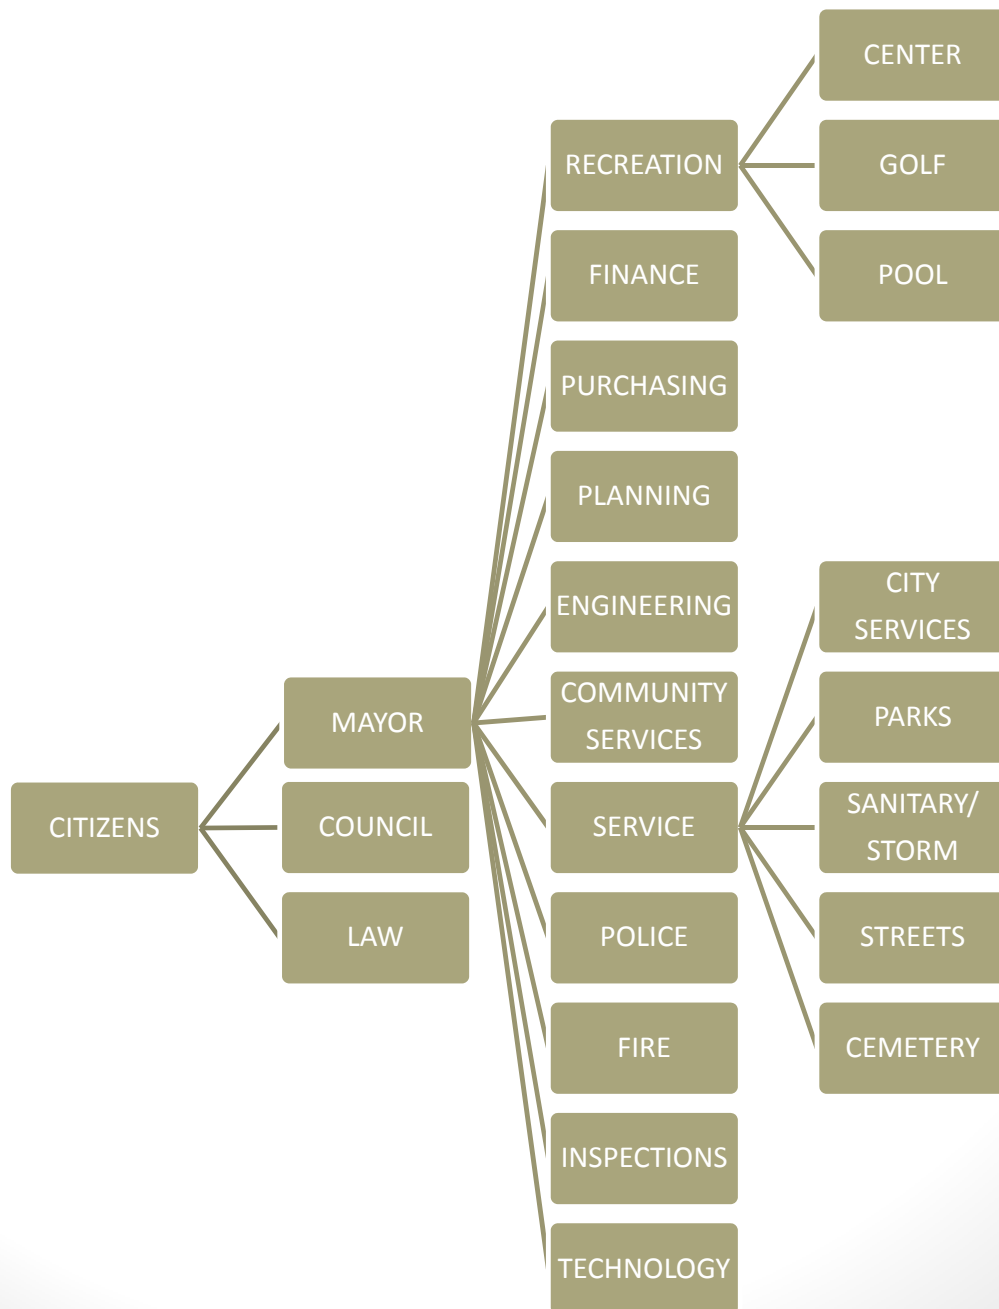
CITIZENS

MAYOR

COUNCIL

LAW

RECREATION

FINANCE

PURCHASING

PLANNING

ENGINEERING

COMMUNITY SERVICES

SERVICE

POLICE

FIRE

INSPECTIONS

TECHNOLOGY

CENTER

GOLF

POOL

CITY SERVICES

PARKS

SANITARY/ STORM

STREETS

CEMETERY